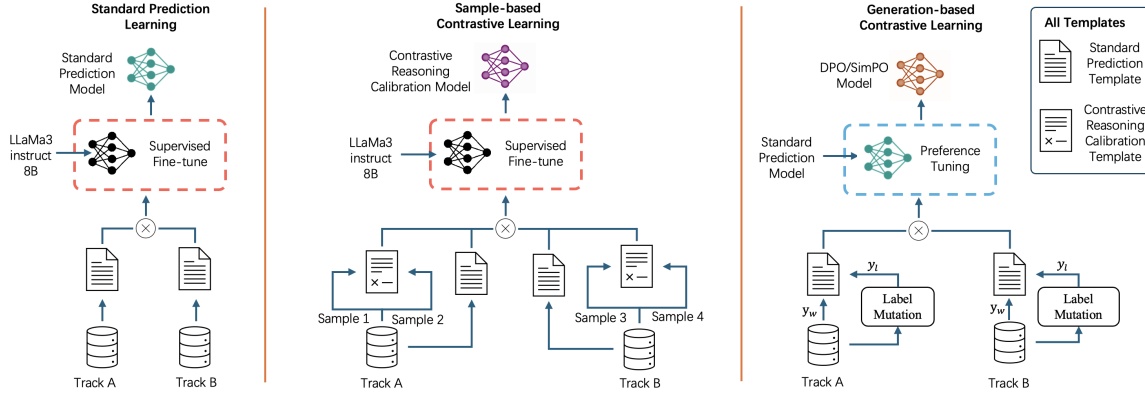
Standard Prediction Learning

Standard Prediction Model

LLaMa3 instruct 8B

Supervised Fine-tune

Track A

Track B

Sample-based Contrastive Learning

Contrastive Reasoning Calibration Model

LLaMa3 instruct 8B

Supervised Fine-tune

Sample 1

Sample 2

Sample 3

Sample 4

Track A

Track B

Generation-based Contrastive Learning

DPO/SimPO Model

Standard Prediction Model

Preference Tuning

$y_l$

$y_w$

Label Mutation

$y_l$

$y_w$

Label Mutation

Track A

Track B

All Templates

Standard Prediction Template

Contrastive Reasoning Calibration Template